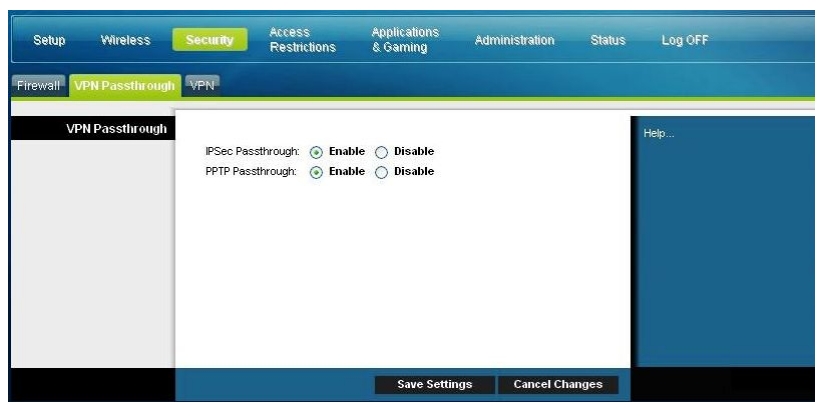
Setup Wireless Security Access Restrictions Applications & Gaming Administration Status Log OFF

Firewall VPN Passthrough VPN

VPN Passthrough

IPSec Passthrough: Enable Disable
PPTP Passthrough: Enable Disable

Help...

Save Settings Cancel Changes